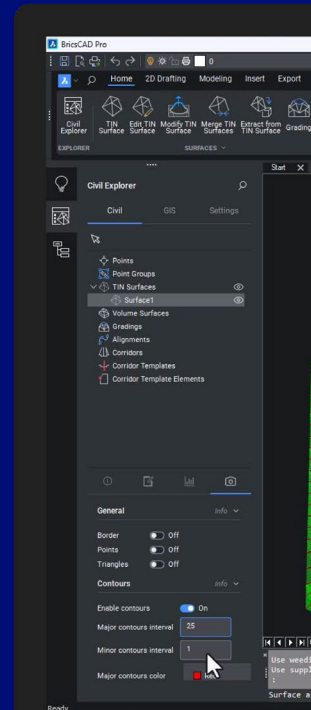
BricsCAD Pro

0

Home 2D Drafting Modeling Insert Export

Civil Explorer
TIN Surface
Edit TIN Surface
Modify TIN Surface
Merge TIN Surfaces
Extract from TIN Surface
Grading

EXPLORER
SURFACES

Start

Civil Explorer

Civil GIS Settings

Points
Point Groups
TIN Surfaces
Surface1
Volume Surfaces
Gradings
Alignments
Corridors
Corridor Templates
Corridor Template Elements

General Info

Border Off
Points Off
Triangles Off

Contours Info

Enable contours On
Major contours interval 25
Minor contours interval 1
Major contours color

Use weed
Use supp
:
Surface a

Ready